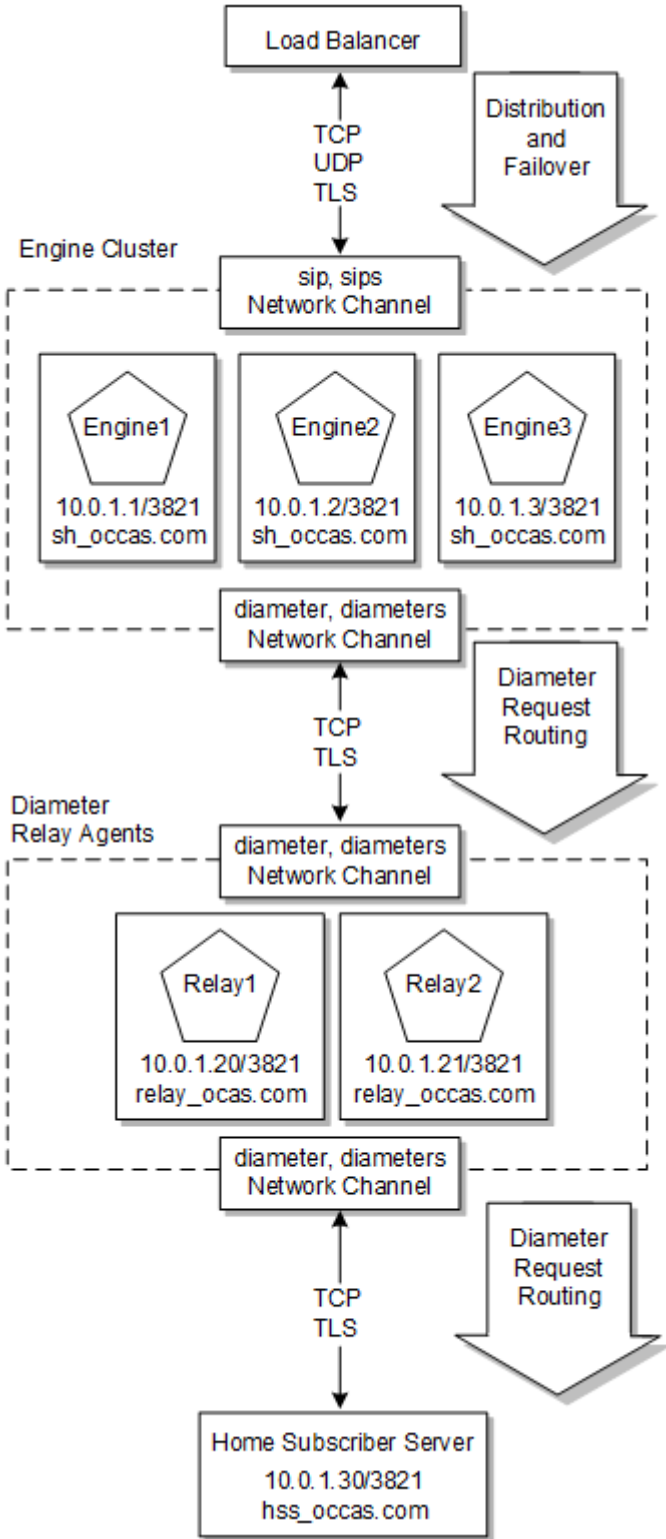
Load Balancer

Distribution and Failover

TCP
UDP
TLS

Engine Cluster

sip, sips
Network Channel

Engine1
10.0.1.1/3821
sh_occas.com

Engine2
10.0.1.2/3821
sh_occas.com

Engine3
10.0.1.3/3821
sh_occas.com

diameter, diameters
Network Channel

Diameter Request Routing

TCP
TLS

Diameter Relay Agents

diameter, diameters
Network Channel

Relay1
10.0.1.20/3821
relay_ocas.com

Relay2
10.0.1.21/3821
relay_occas.com

diameter, diameters
Network Channel

Diameter Request Routing

TCP
TLS

Home Subscriber Server
10.0.1.30/3821
hss_occas.com